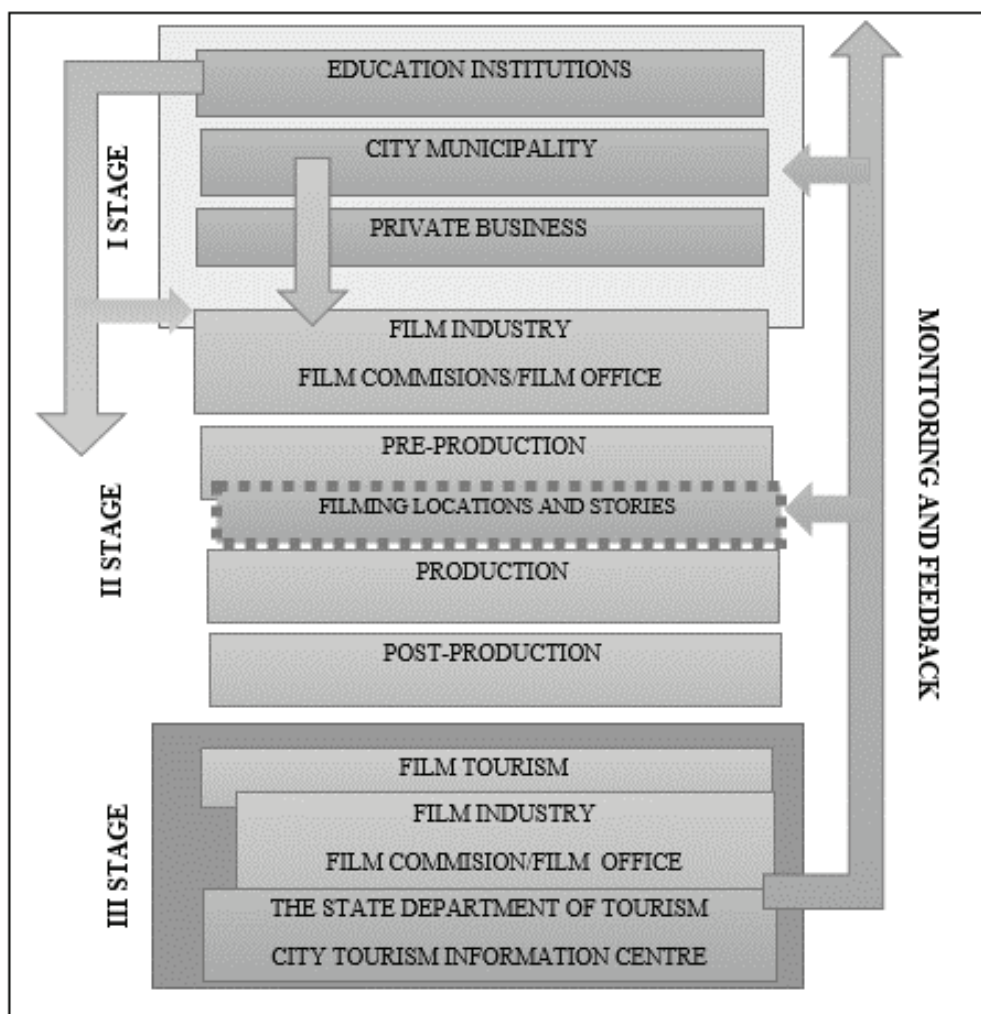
I STAGE

EDUCATION INSTITUTIONS

CITY MUNICIPALITY

PRIVATE BUSINESS

FILM INDUSTRY

FILM COMMISIONS/FILM OFFICE

II STAGE

PRE-PRODUCTION

FILMING LOCATIONS AND STORIES

PRODUCTION

POST-PRODUCTION

III STAGE

FILM TOURISM

FILM INDUSTRY

FILM COMMISION/FILM OFFICE

THE STATE DEPARTMENT OF TOURISM

CITY TOURISM INFORMATION CENTRE

MONITORING AND FEEDBACK